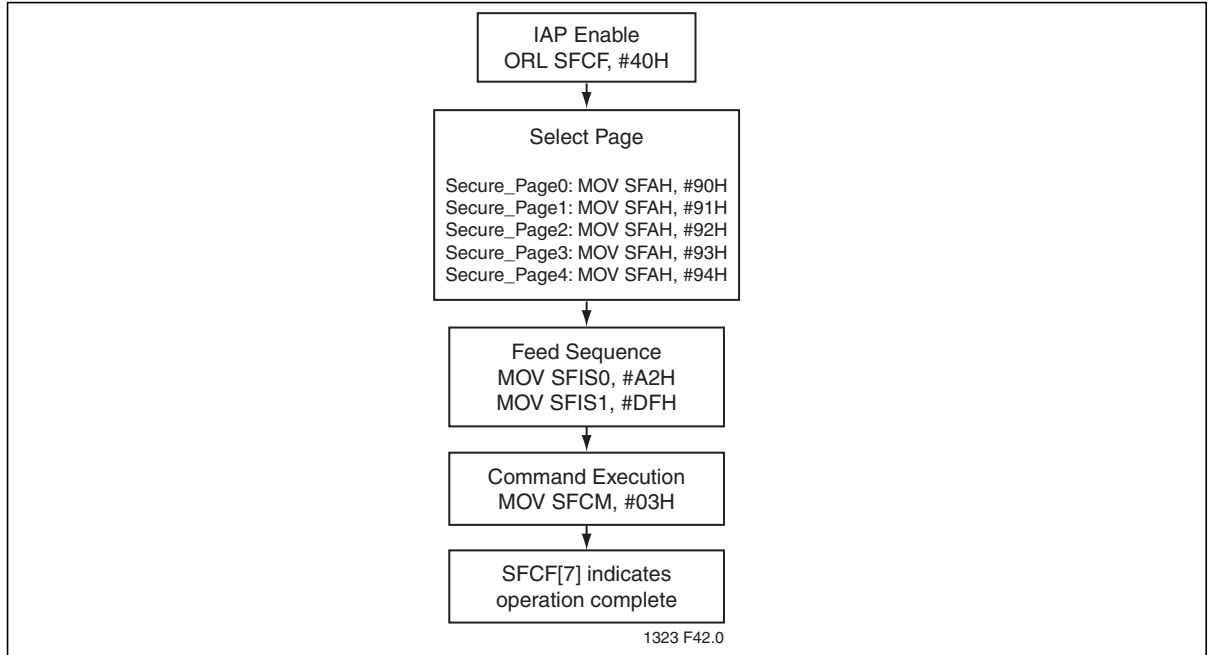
IAP Enable
ORL SFCF, #40H

Select Page

Secure_Page0: MOV SFAH, #90H
Secure_Page1: MOV SFAH, #91H
Secure_Page2: MOV SFAH, #92H
Secure_Page3: MOV SFAH, #93H
Secure_Page4: MOV SFAH, #94H

Feed Sequence
MOV SFIS0, #A2H
MOV SFIS1, #DFH

Command Execution
MOV SFCM, #03H

SFCF[7] indicates operation complete

1323 F42.0